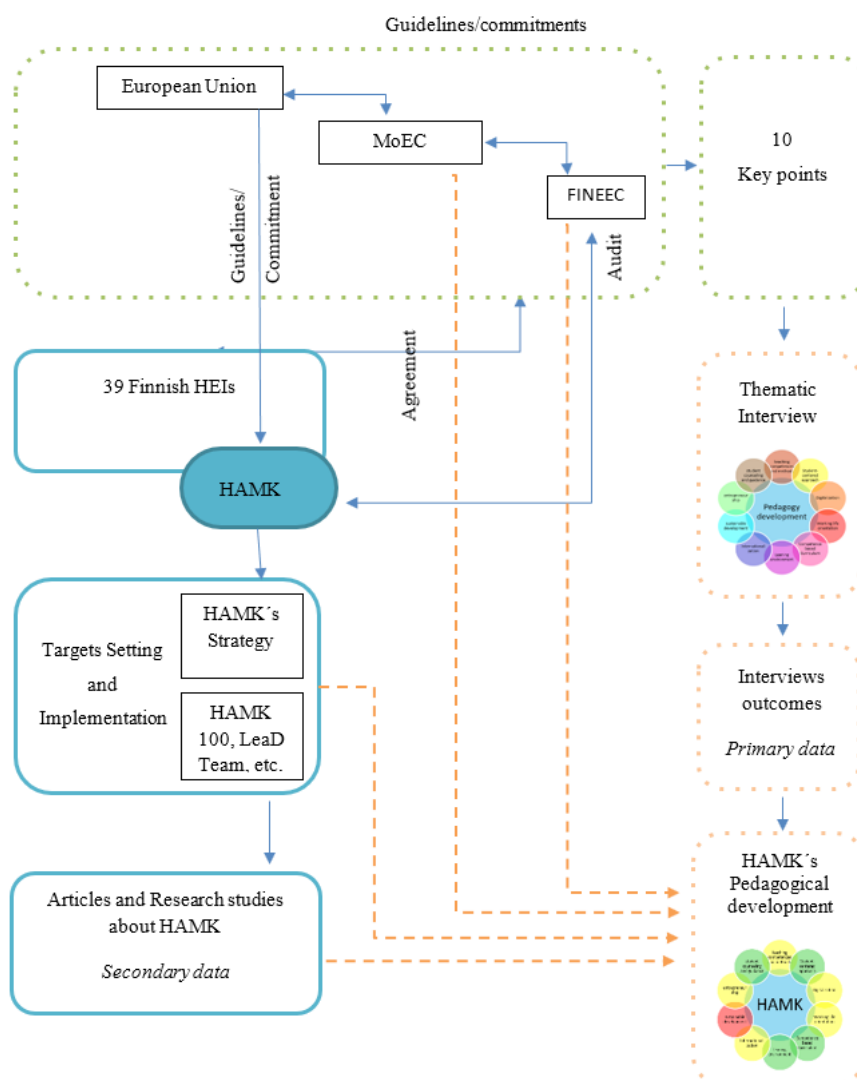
Guidelines/commitments

European Union

MoEC

FINEEC

10

Key points

Guidelines/ Commitment

Audit

Agreement

39 Finnish HEIs

HAMK

Thematic Interview

Pedagogy development

Targets Setting and Implementation

HAMK´s Strategy

HAMK 100, LeaD Team, etc.

Interviews outcomes

*Primary data*

Articles and Research studies about HAMK

*Secondary data*

HAMK´s Pedagogical development

HAMK